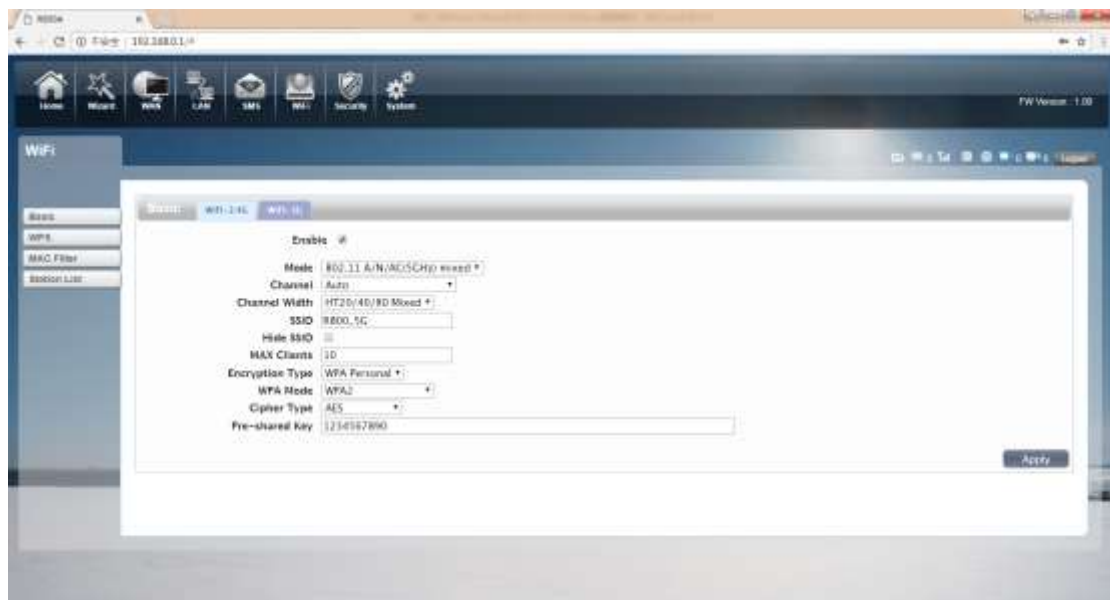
R800a

不安全 | 192.168.0.1/#

Home Wizard WAN LAN SMS WiFi Security System

FW Version : 1.00

WiFi

Logout

Basic
WPS
MAC Filter
Station List

Basic WiFi 2.4G WiFi 5G

Enable

Mode 802.11 A/N/AC(5GHz) mixed
Channel Auto
Channel Width HT20/40/80 Mixed
SSID R800_5G
Hide SSID
MAX Clients 10
Encryption Type WPA Personal
WPA Mode WPA2
Cipher Type AES
Pre-shared Key 1234567890

Apply